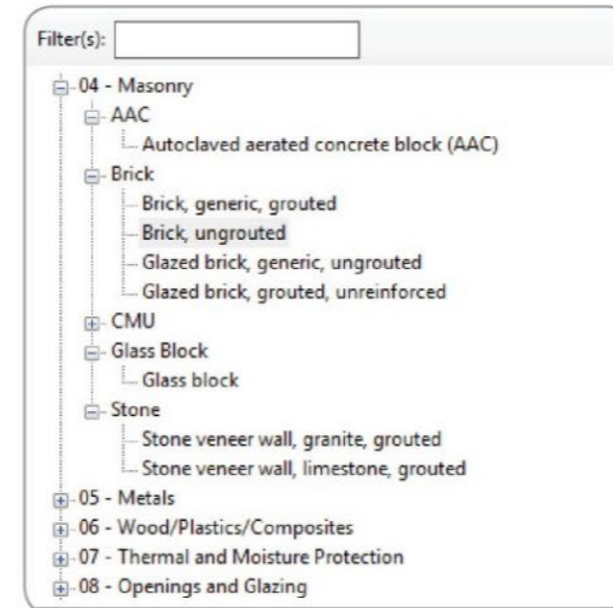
Filter(s):

04 - Masonry
AAC
Autoclaved aerated concrete block (AAC)
Brick
Brick, generic, grouted
Brick, ungrouted
Glazed brick, generic, ungrouted
Glazed brick, grouted, unreinforced
CMU
Glass Block
Glass block
Stone
Stone veneer wall, granite, grouted
Stone veneer wall, limestone, grouted
05 - Metals
06 - Wood/Plastics/Composites
07 - Thermal and Moisture Protection
08 - Openings and Glazing